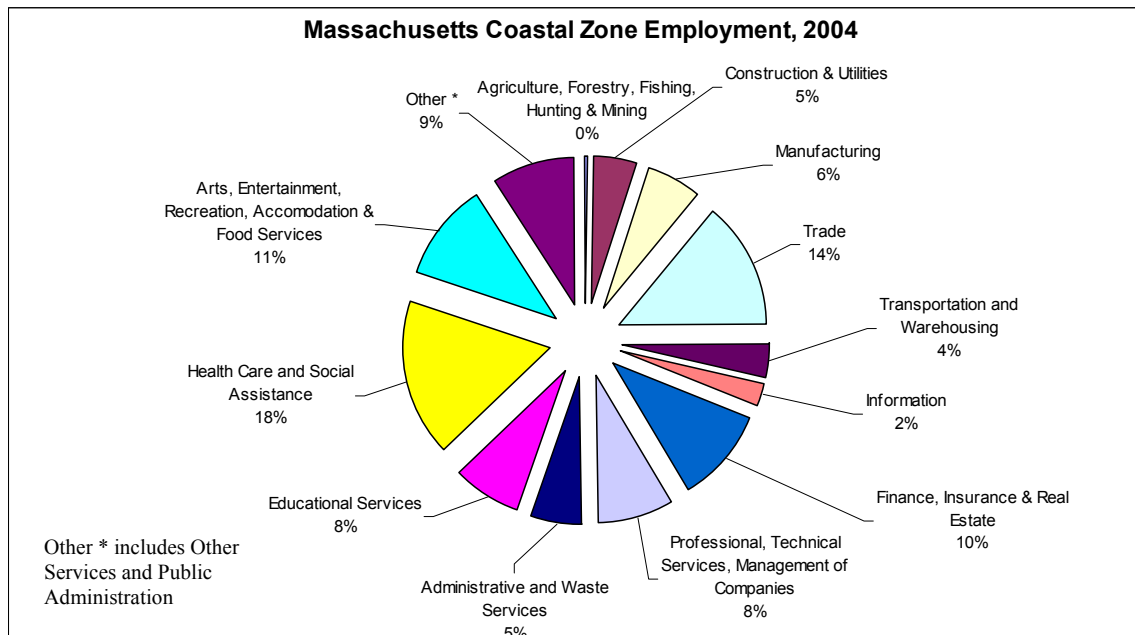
Massachusetts Coastal Zone Employment, 2004

Other *
9%

Agriculture, Forestry, Fishing, Hunting & Mining
0%

Construction & Utilities
5%

Manufacturing
6%

Trade
14%

Arts, Entertainment, Recreation, Accomodation & Food Services
11%

Transportation and Warehousing
4%

Health Care and Social Assistance
18%

Information
2%

Educational Services
8%

Finance, Insurance & Real Estate
10%

Other * includes Other Services and Public Administration

Professional, Technical Services, Management of Companies
8%

Administrative and Waste Services
5%